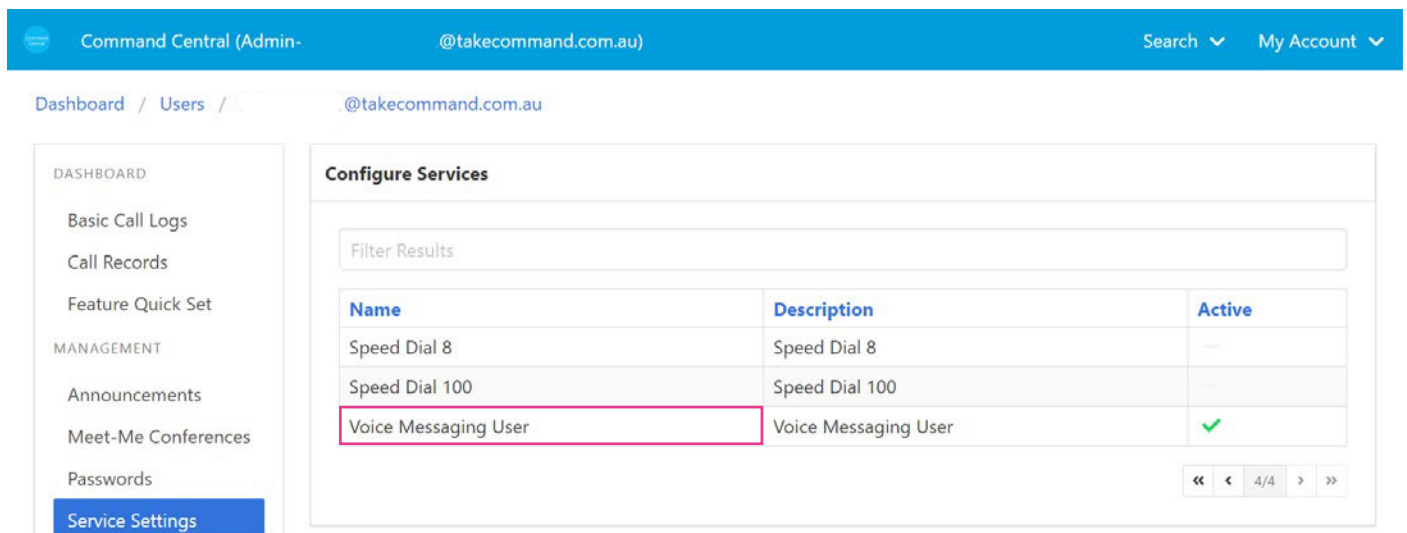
Command Central (Admin- @takecommand.com.au)

Search My Account

Dashboard / Users / @takecommand.com.au

DASHBOARD

Basic Call Logs

Call Records

Feature Quick Set

MANAGEMENT

Announcements

Meet-Me Conferences

Passwords

Service Settings

Configure Services

Filter Results

| Name | Description | Active |
|---|---|---|
| Speed Dial 8 | Speed Dial 8 | — |
| Speed Dial 100 | Speed Dial 100 | — |
| Voice Messaging User | Voice Messaging User | ✓ |

« ‹ 4/4 › »